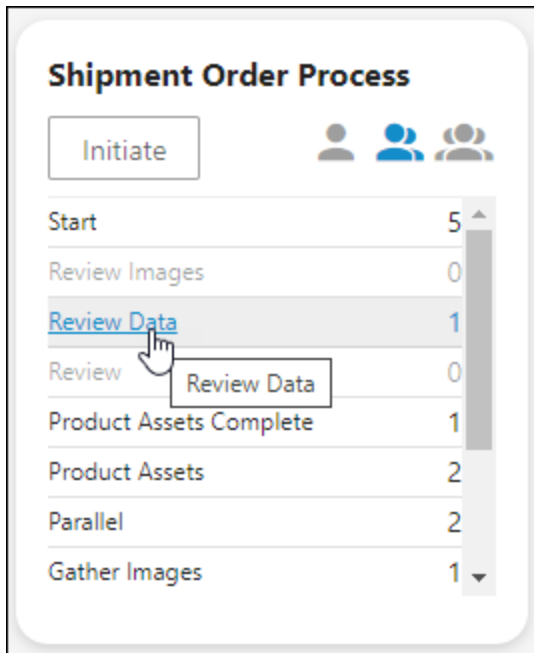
Shipment Order Process

Initiate

| | |
|---|---|
| Start | 5 |
| Review Images | 0 |
| Review Data | 1 |
| Review | 0 |
| Product Assets Complete | 1 |
| Product Assets | 2 |
| Parallel | 2 |
| Gather Images | 1 |

Review Data